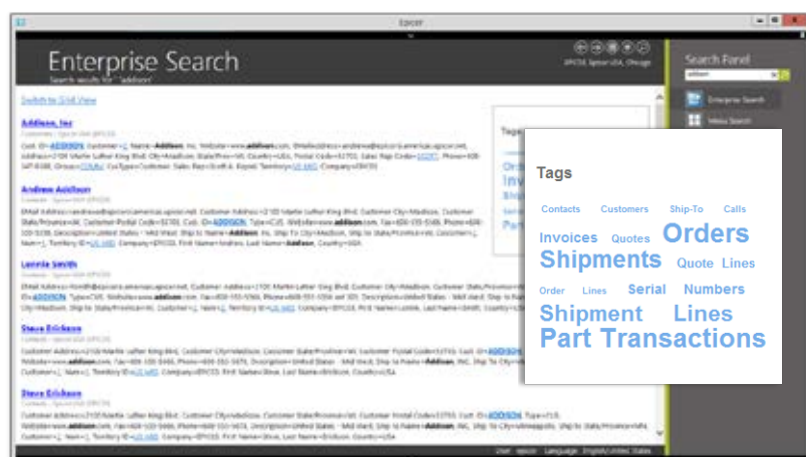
Epicor

Enterprise Search

Search results for "addison"

EPIC06, Epicor USA, Chicago

Search Panel

addison

Enterprise Search

Menu Search

Switch to Grid View

Addison, Inc

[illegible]

Andrew Addison

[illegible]

Lonnie Smith

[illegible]

Steve Erickson

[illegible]

Steve Erickson

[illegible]

Tags

Tags

Contacts Customers Ship-To Calls

Invoices Quotes Orders

Shipments Quote Lines

Order Lines Serial Numbers

Shipment Lines

Part Transactions

User: epicor Language: English/United States